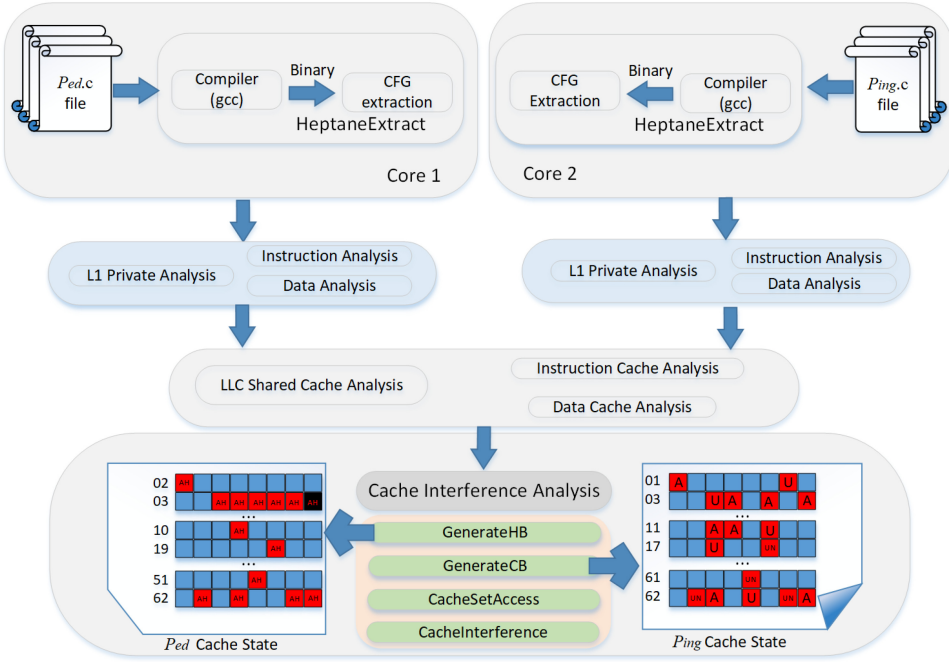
Ped.c file

Compiler (gcc)

Binary

CFG extraction

HeptaneExtract

Core 1

CFG Extraction

Binary

Compiler (gcc)

Ping.c file

HeptaneExtract

Core 2

L1 Private Analysis

Instruction Analysis

Data Analysis

L1 Private Analysis

Instruction Analysis

Data Analysis

LLC Shared Cache Analysis

Instruction Cache Analysis

Data Cache Analysis

02 AH
03 AH AH AH AH AH AH
...
10 AH
19 AH
...
51 AH
62 AH AH AH AH

Ped Cache State

Cache Interference Analysis

GenerateHB

GenerateCB

CacheSetAccess

CacheInterference

01 A U
03 U A A A
...
11 A A U
17 U UN
...
61 UN
62 UN A U UN A

Ping Cache State